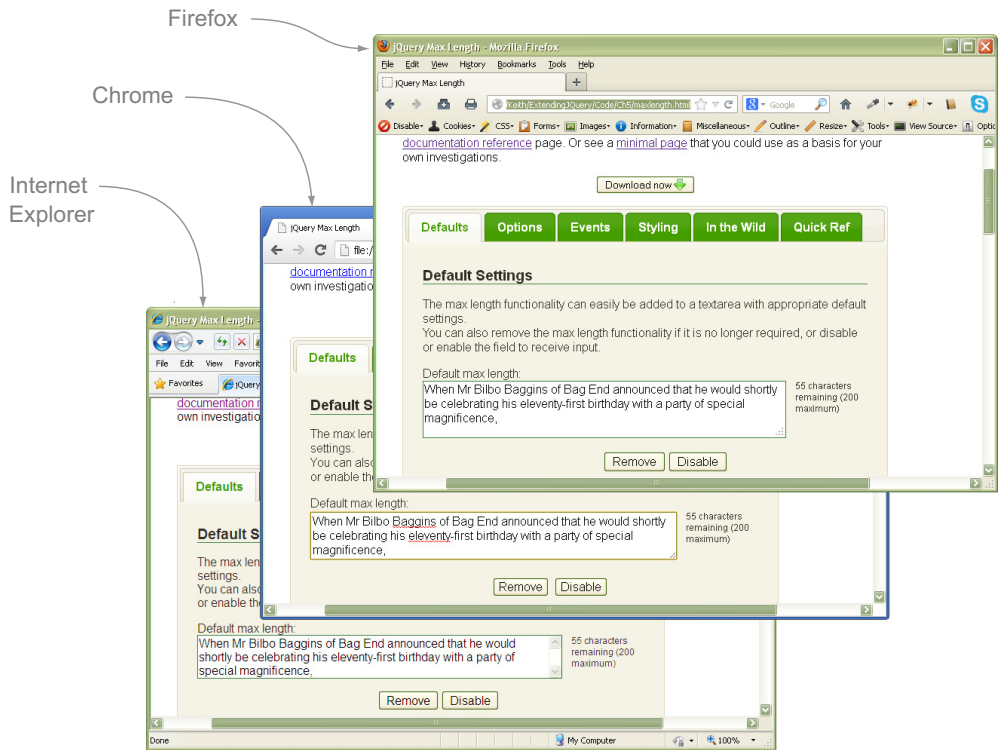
Firefox

Chrome

Internet Explorer

jQuery Max Length - Mozilla Firefox

File Edit View History Bookmarks Tools Help

jQuery Max Length +

/Keith/ExtendingJQuery/Code/Ch5/maxlength.html

Google

Disable Cookies CSS Forms Images Information Miscellaneous Outline Resize Tools View Source Optio

documentation reference page. Or see a minimal page that you could use as a basis for your own investigations.

Download now

Defaults Options Events Styling In the Wild Quick Ref

Default Settings

The max length functionality can easily be added to a textarea with appropriate default settings.
You can also remove the max length functionality if it is no longer required, or disable or enable the field to receive input.

Default max length:

When Mr Bilbo Baggins of Bag End announced that he would shortly be celebrating his eleventy-first birthday with a party of special magnificence,

55 characters remaining (200 maximum)

Remove Disable

jQuery Max Length

file:/

documentation r
own investigatio

Defaults

Default S

The max len
settings.
You can also
or enable th

Default max length:

When Mr Bilbo Baggins of Bag End announced that he would shortly be celebrating his eleventy-first birthday with a party of special magnificence,

55 characters remaining (200 maximum)

Remove Disable

jQuery Max Length

File Edit View Favorit

Favorites jQuery

documentation r
own investigatio

Defaults

Default S

The max len
settings.
You can also
or enable th

Default max length:

When Mr Bilbo Baggins of Bag End announced that he would shortly be celebrating his eleventy-first birthday with a party of special magnificence,

55 characters remaining (200 maximum)

Remove Disable

Done My Computer 100%